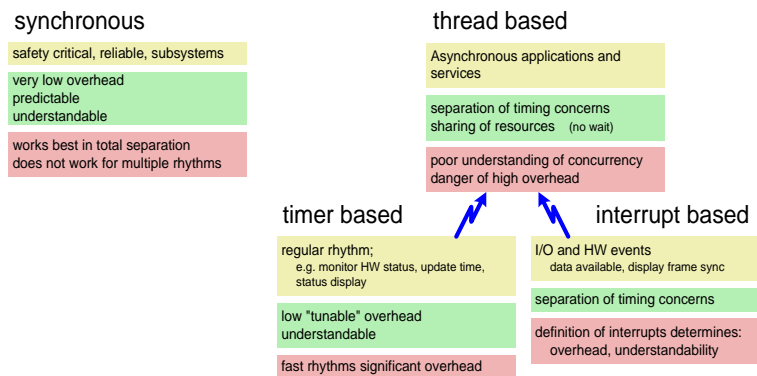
synchronous

safety critical, reliable, subsystems

very low overhead
predictable
understandable

works best in total separation
does not work for multiple rhythms

thread based

Asynchronous applications and services

separation of timing concerns
sharing of resources (no wait)

poor understanding of concurrency
danger of high overhead

timer based

regular rhythm;
e.g. monitor HW status, update time, status display

low "tunable" overhead
understandable

fast rhythms significant overhead

interrupt based

I/O and HW events
data available, display frame sync

separation of timing concerns

definition of interrupts determines:
overhead, understandability